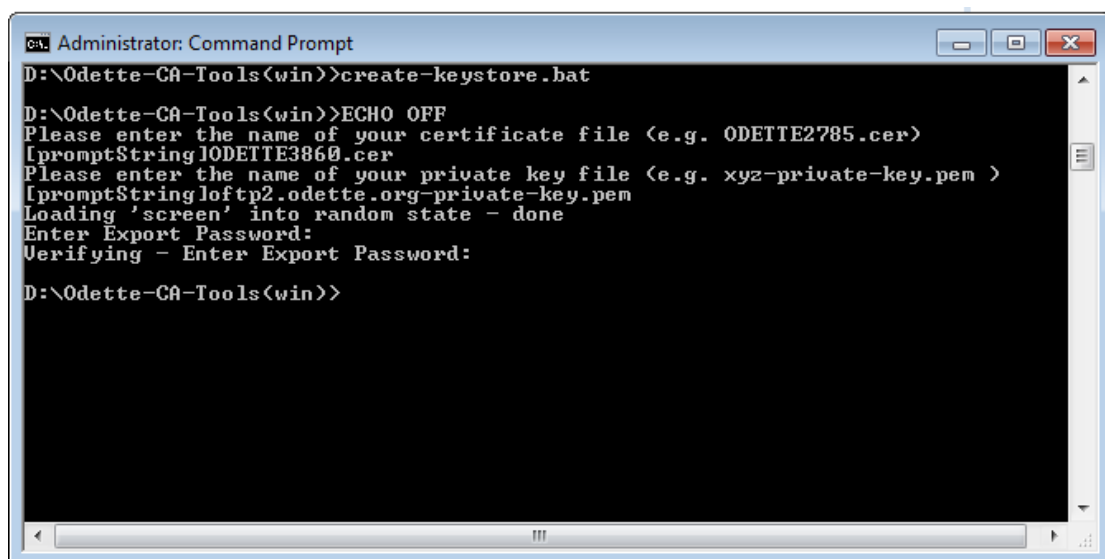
Administrator: Command Prompt

D:\Odette-CA-Tools(win)>create-keystore.bat

D:\Odette-CA-Tools(win)>ECHO OFF
Please enter the name of your certificate file (e.g. ODETTE2785.cer)
[promptString]ODETTE3860.cer
Please enter the name of your private key file (e.g. xyz-private-key.pem )
[promptString]oftp2.odette.org-private-key.pem
Loading 'screen' into random state - done
Enter Export Password:
Verifying - Enter Export Password:

D:\Odette-CA-Tools(win)>

III